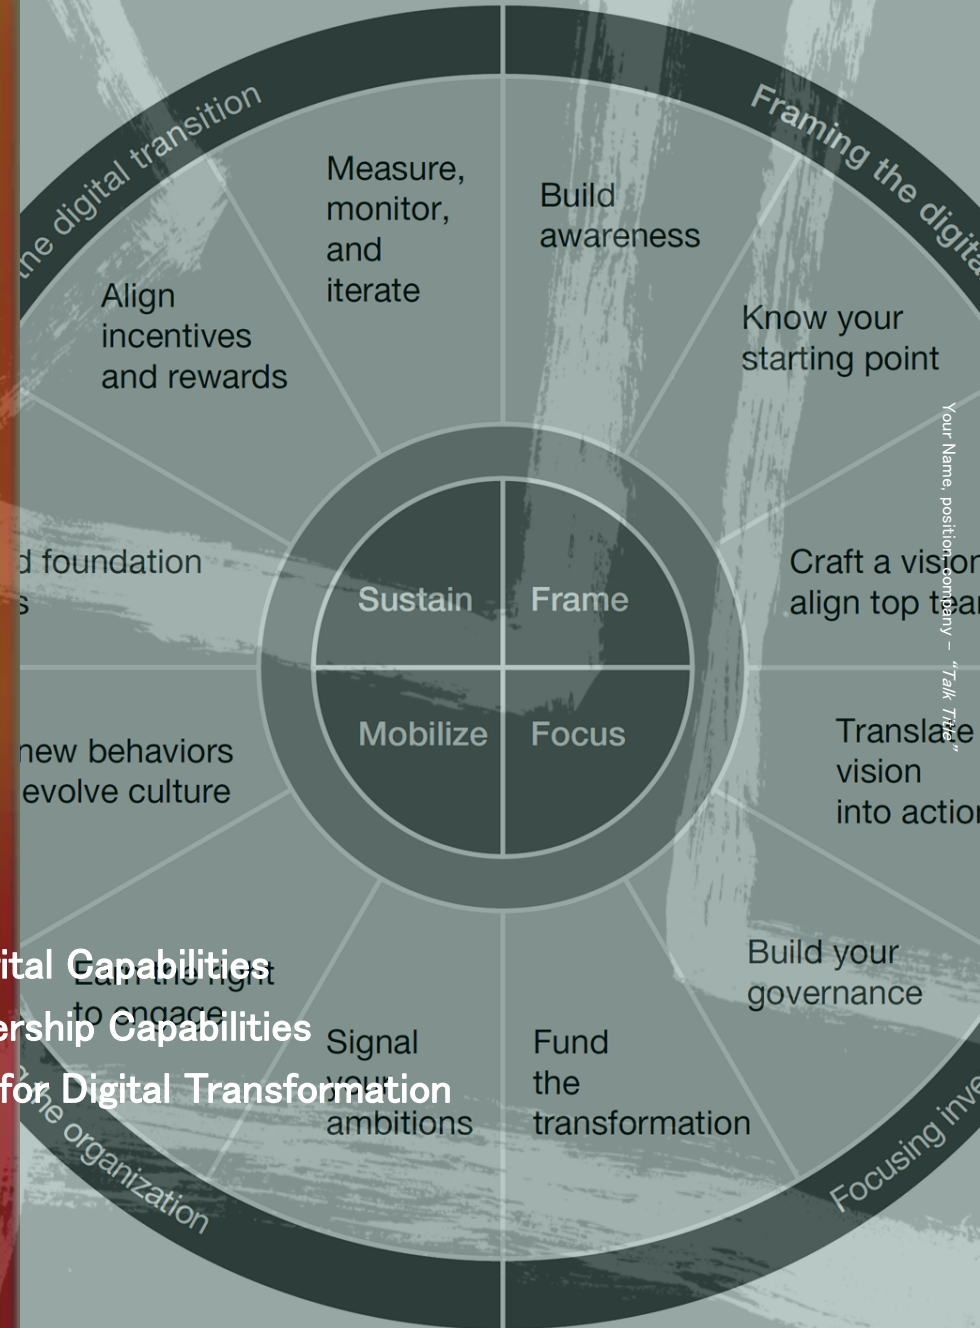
he digital transition

Framing the digita

Measure, monitor, and iterate

Build awareness

Align incentives and rewards

Know your starting point

d foundation
s

Sustain

Frame

Craft a vision
align top tea

Mobilize

Focus

new behaviors
evolve culture

Translate vision into action

Your Name, position, company – "Talk Title"

ital Capabilities
ership Capabilities
for Digital Transformation

Earn the right to engage

Signal your ambitions

Fund the transformation

Build your governance

he organization

Focusing inve